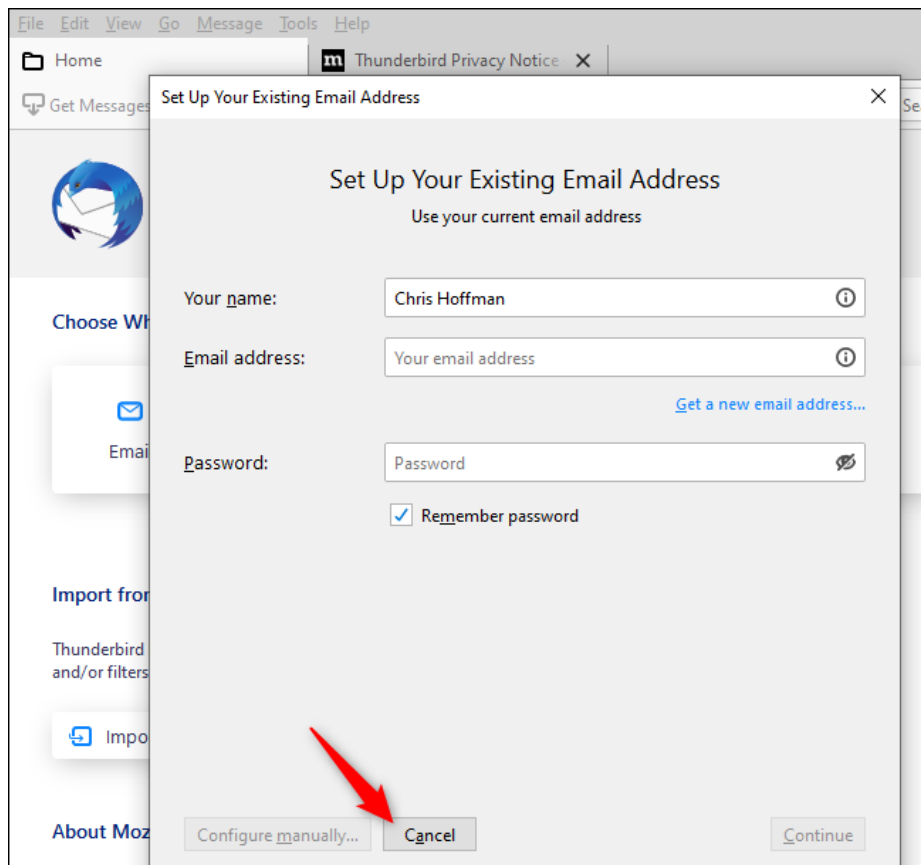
File Edit View Go Message Tools Help

Home

Thunderbird Privacy Notice

Get Messages

Se

Choose Wh

Email

Import fron

Thunderbird
and/or filters

Impo

About Moz

Set Up Your Existing Email Address

Set Up Your Existing Email Address

Use your current email address

Your name: Chris Hoffman

Email address: Your email address

Get a new email address...

Password: Password

Remember password

Configure manually...

Cancel

Continue